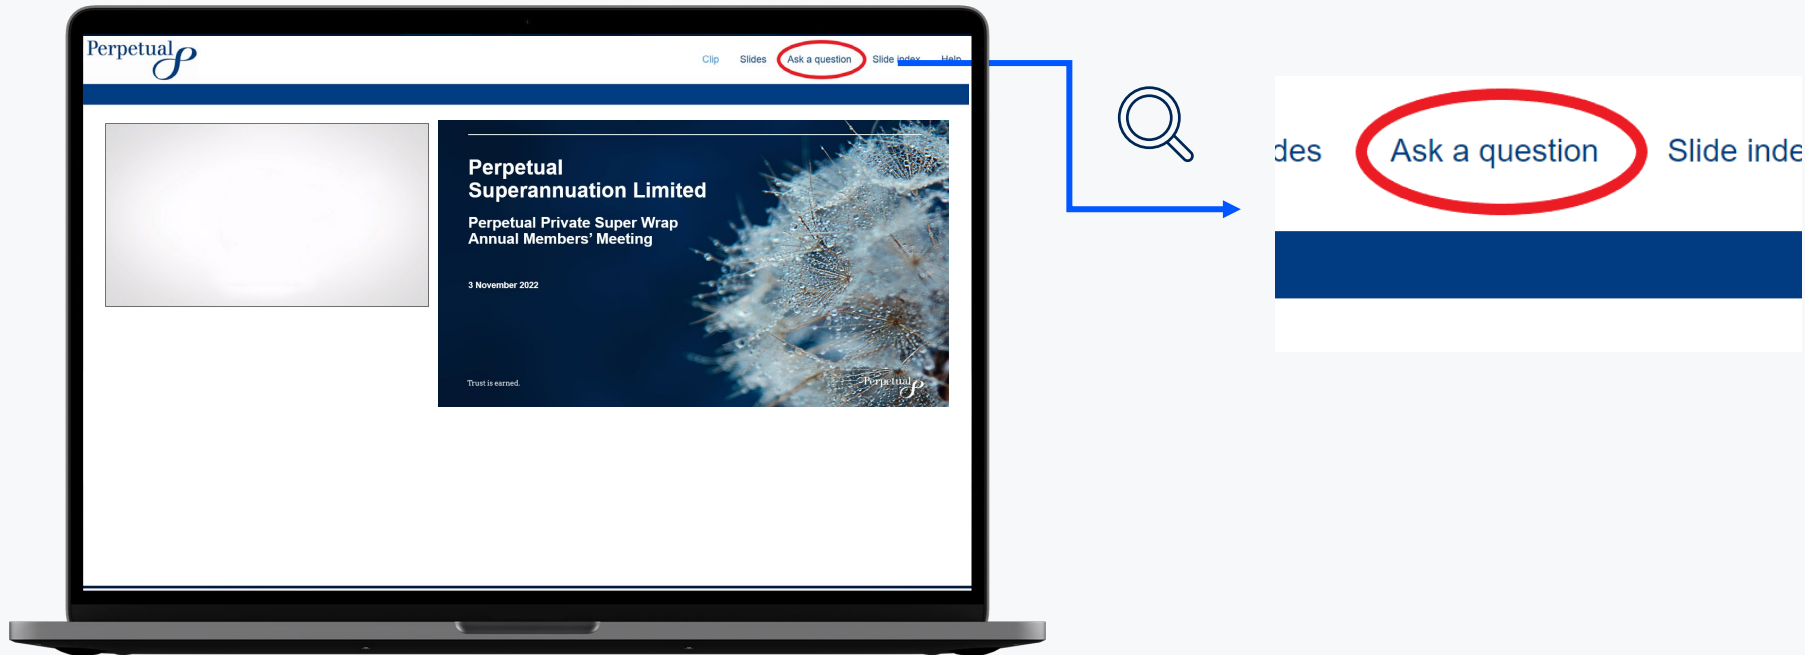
Perpetual

Clip Slides Ask a question Slide index Help

Perpetual Superannuation Limited

Perpetual Private Super Wrap Annual Members' Meeting

3 November 2022

Trust is earned.

Perpetual

des Ask a question Slide inde